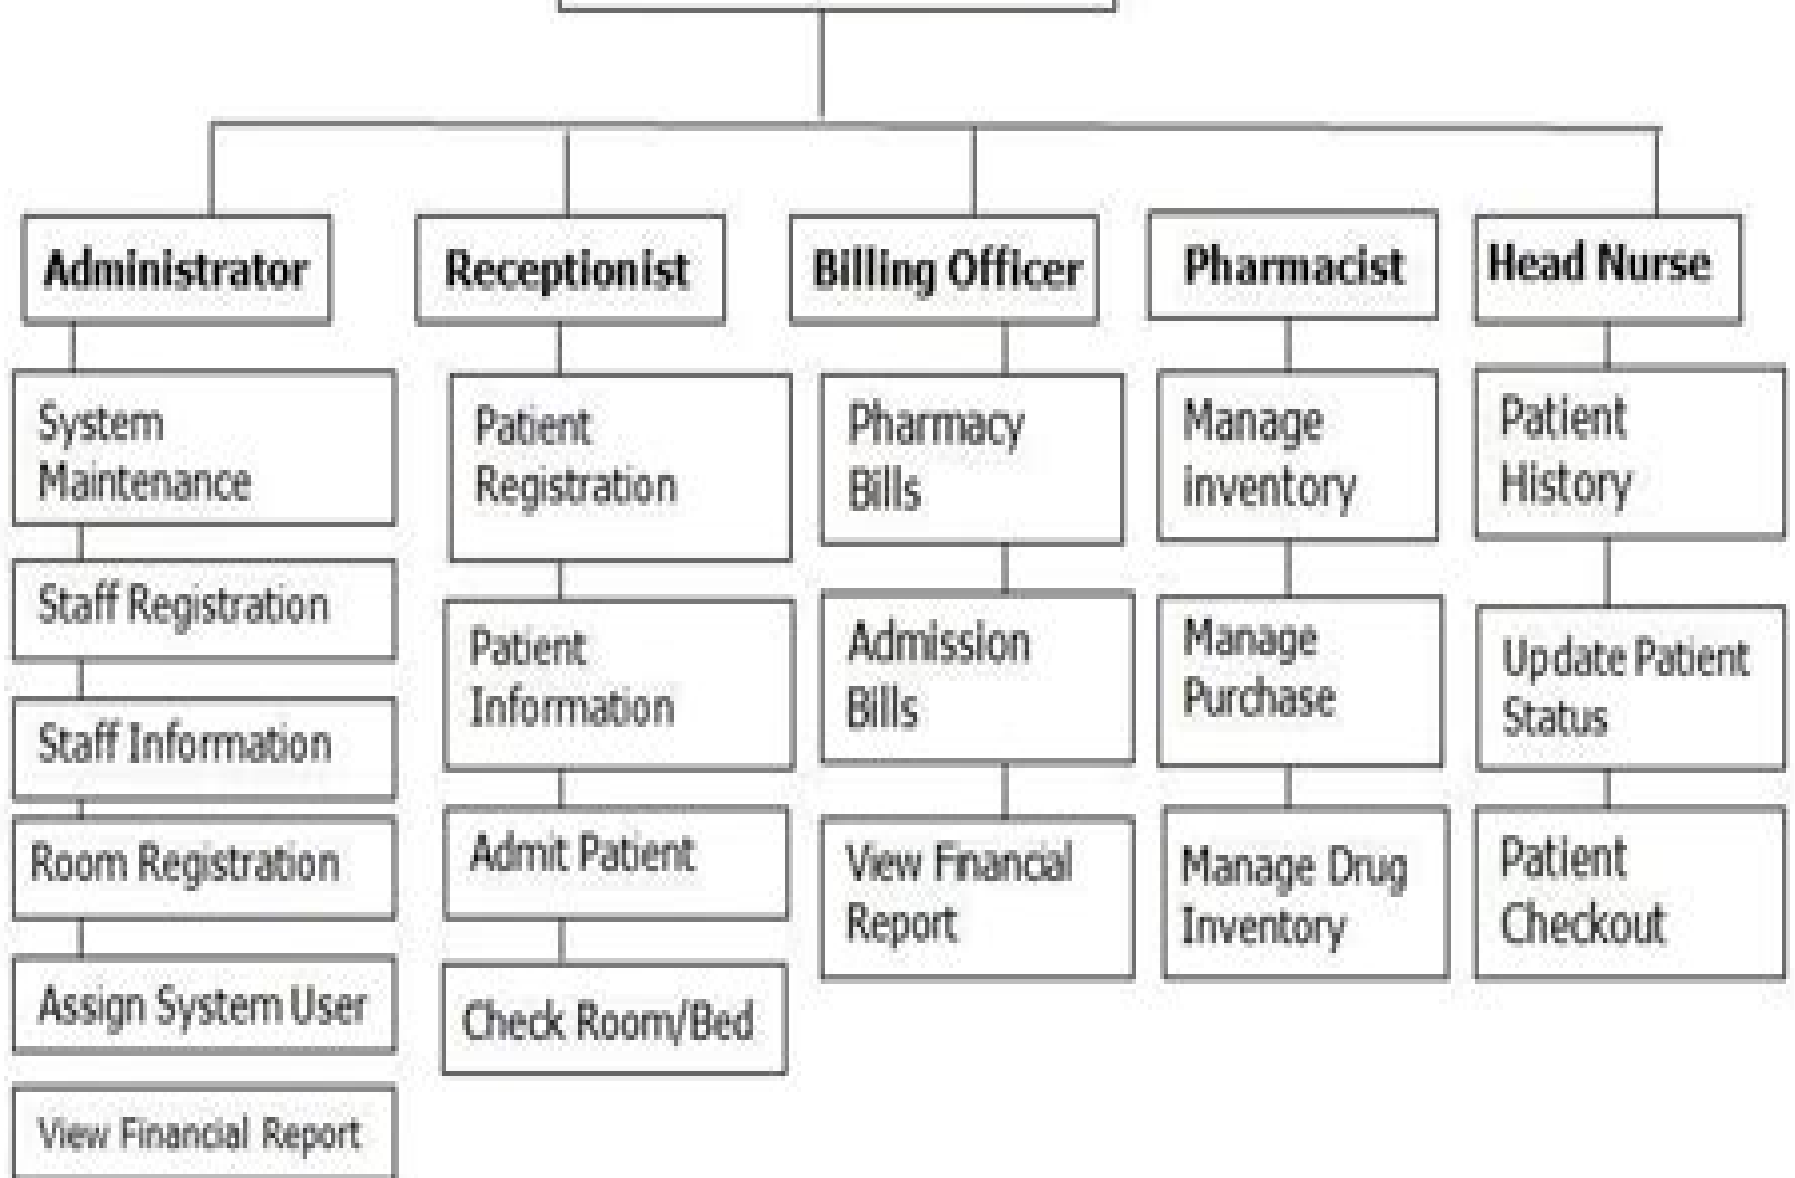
Administrator

System Maintenance

Staff Registration

Staff Information

Room Registration

Assign System User

View Financial Report

Receptionist

Patient Registration

Patient Information

Admit Patient

Check Room/Bed

Billing Officer

Pharmacy Bills

Admission Bills

View Financial Report

Pharmacist

Manage inventory

Manage Purchase

Manage Drug Inventory

Head Nurse

Patient History

Update Patient Status

Patient Checkout